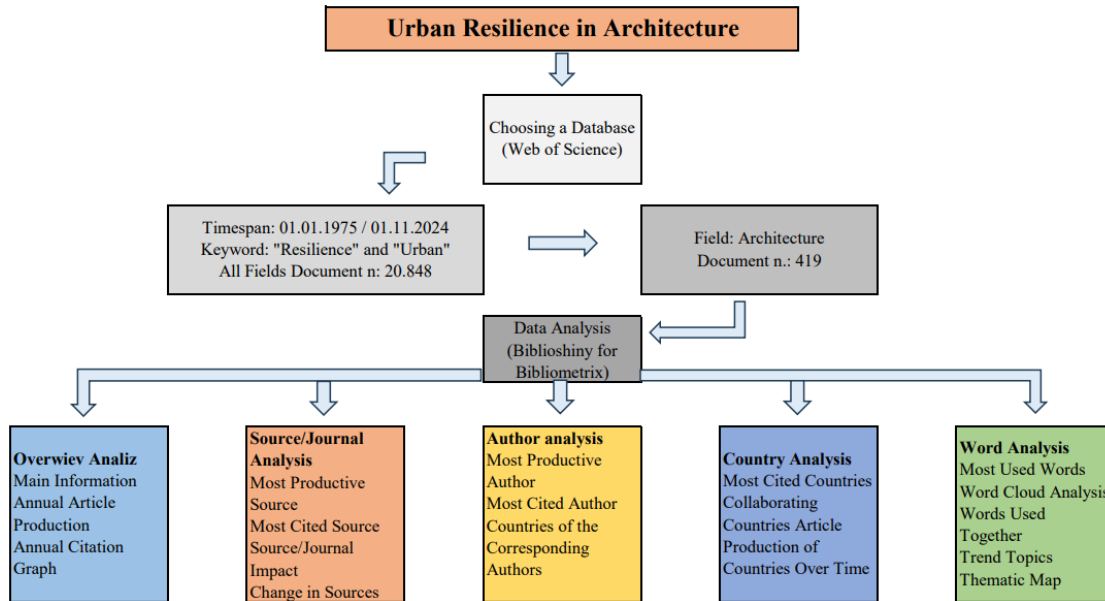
Urban Resilience in Architecture

Choosing a Database (Web of Science)

Timespan: 01.01.1975 / 01.11.2024
Keyword: "Resilience" and "Urban"
All Fields Document n: 20.848

Field: Architecture
Document n.: 419

Data Analysis (Biblioshiny for Bibliometrix)

Overwiev Analiz
Main Information
Annual Article Production
Annual Citation Graph

Source/Journal Analysis
Most Productive Source
Most Cited Source
Source/Journal Impact
Change in Sources

Author analysis
Most Productive Author
Most Cited Author
Countries of the Corresponding Authors

Country Analysis
Most Cited Countries
Collaborating Countries Article
Production of Countries Over Time

Word Analysis
Most Used Words
Word Cloud Analysis
Words Used Together
Trend Topics
Thematic Map